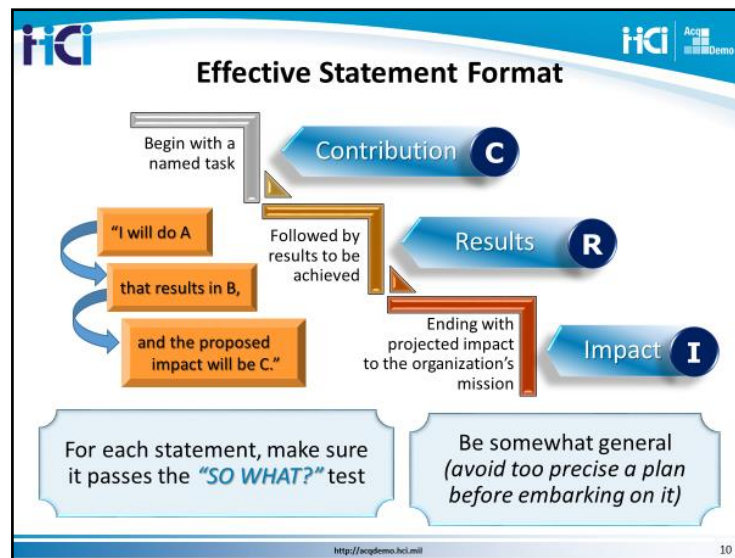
HCI

HCI AcqDemo

Effective Statement Format

Begin with a named task

Contribution C

"I will do A

that results in B,

and the proposed impact will be C."

Followed by results to be achieved

Results R

Ending with projected impact to the organization's mission

Impact I

For each statement, make sure it passes the "SO WHAT?" test

Be somewhat general (avoid too precise a plan before embarking on it)

http://acqdemo.hci.mil

10